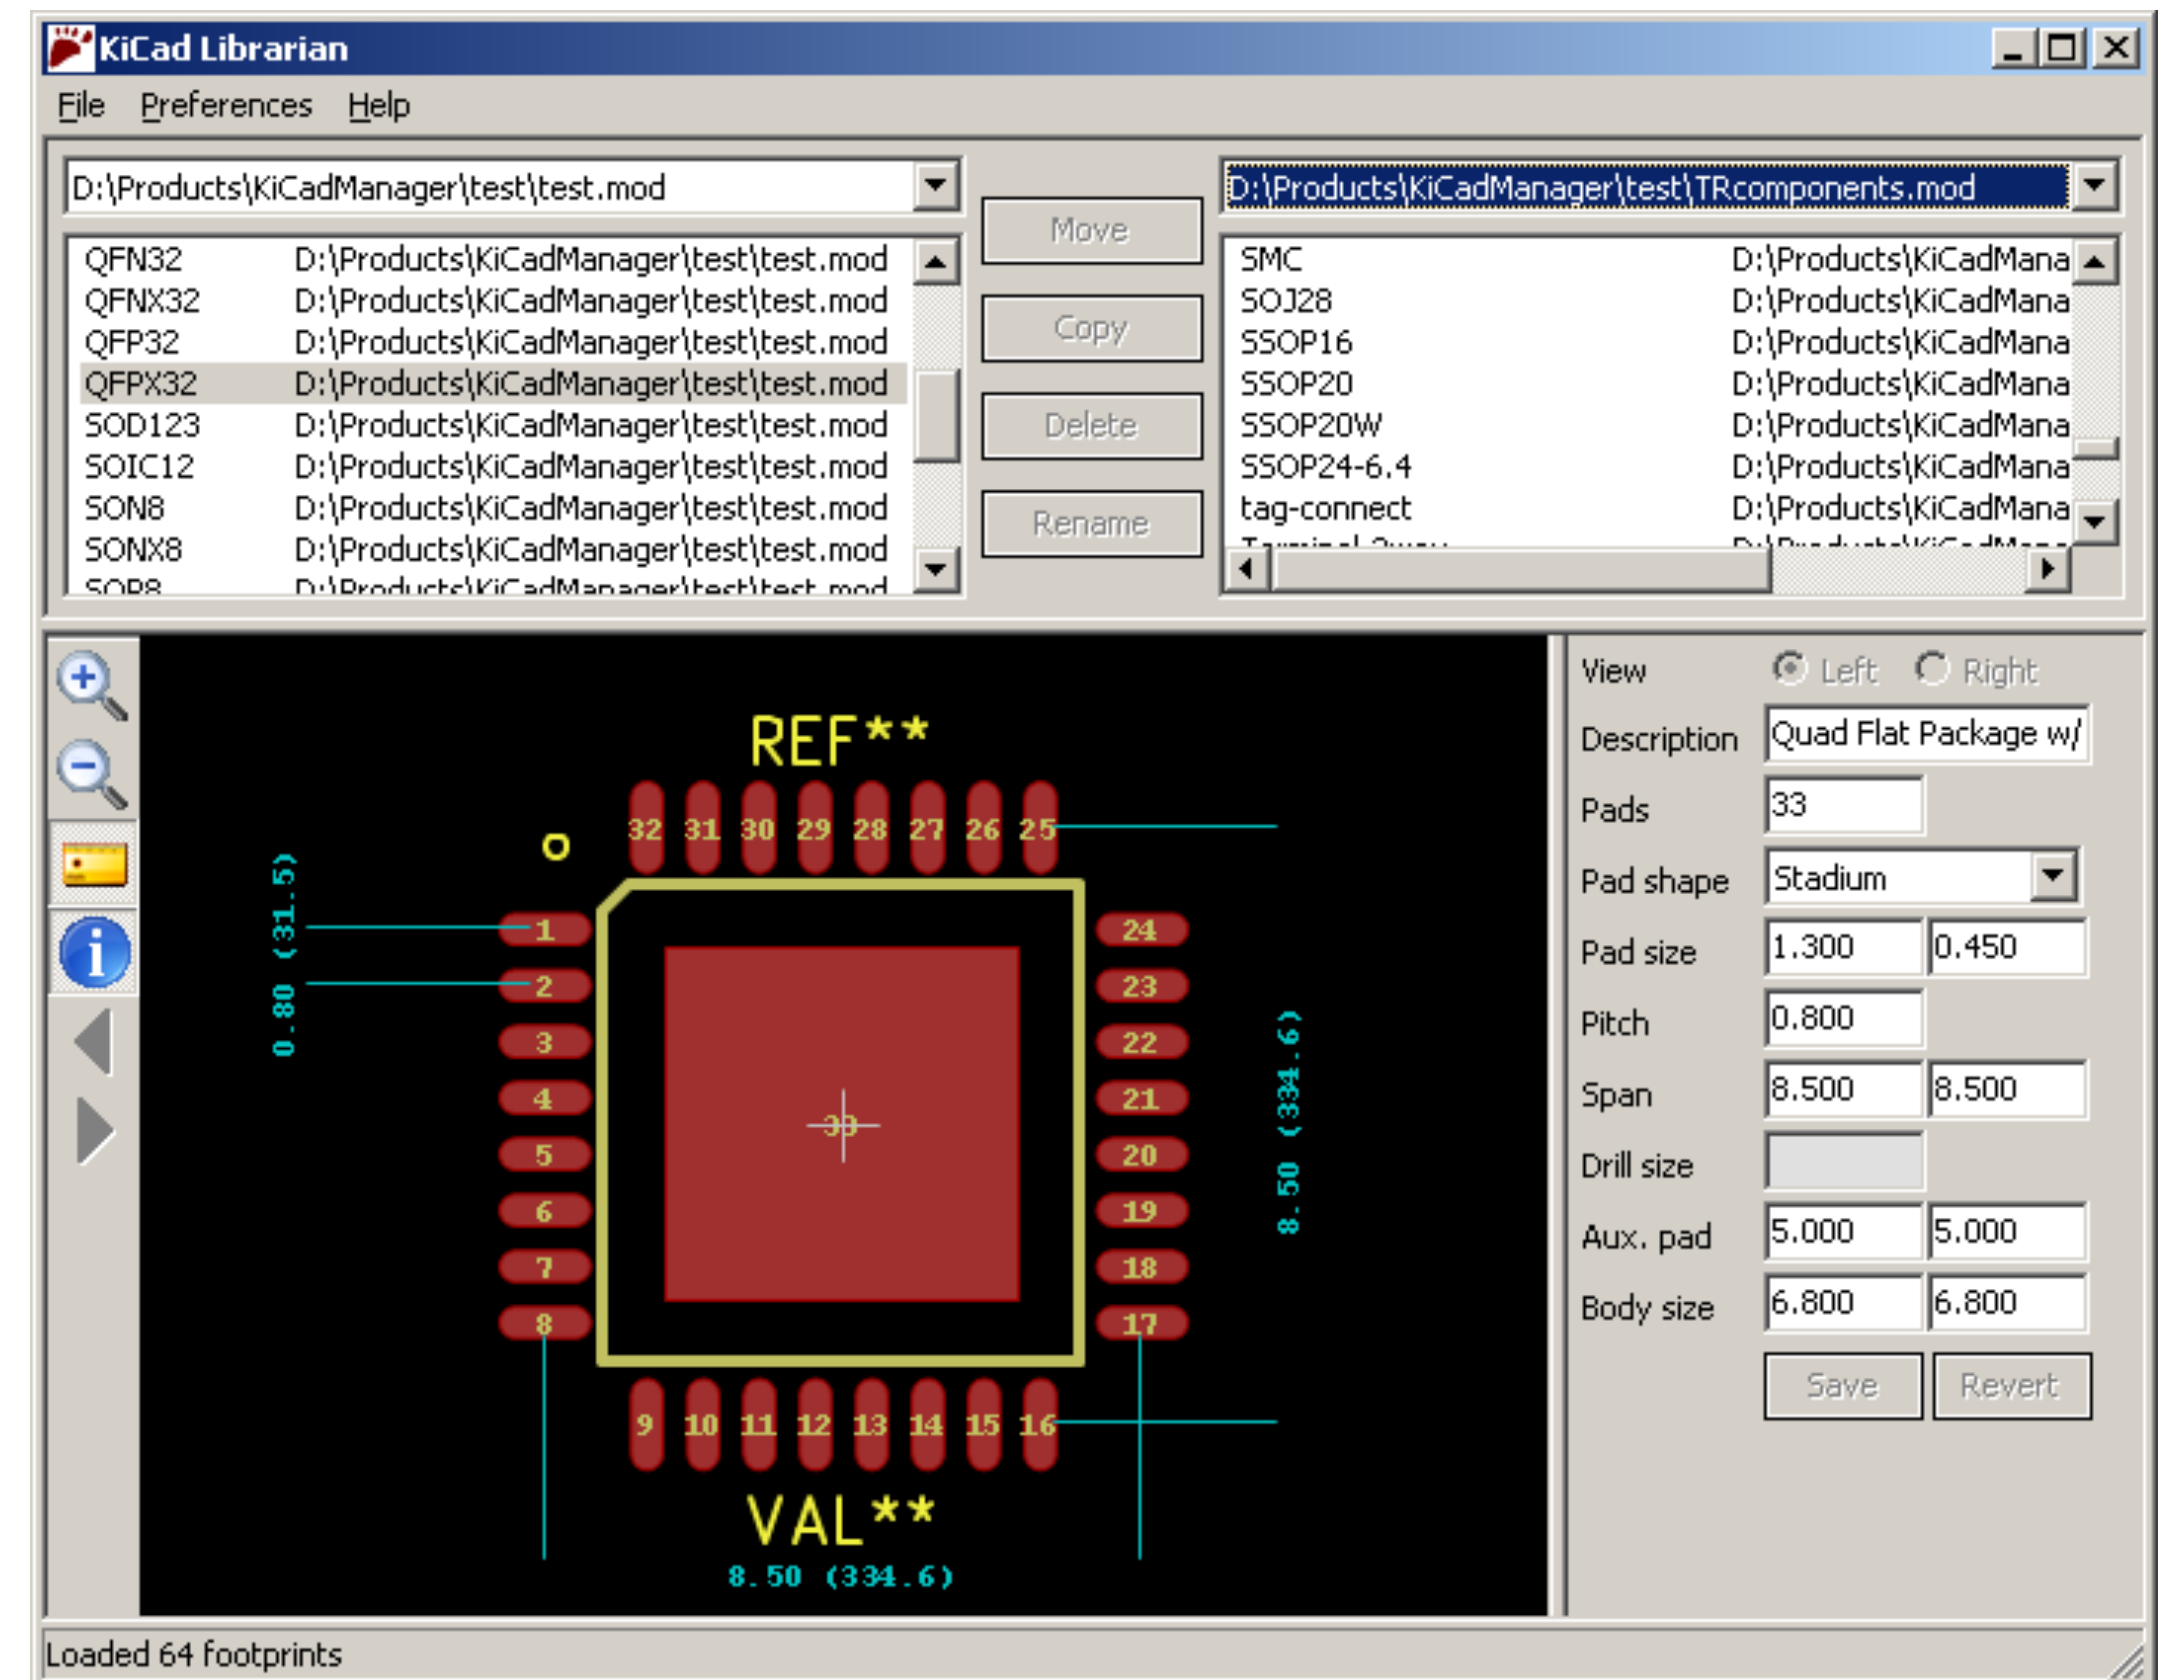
KiCad Librarian

File Preferences Help

D:\Products\KiCadManager\test\test.mod

| | |
|---|---|
| QFN32 | D:\Products\KiCadManager\test\test.mod |
| QFNX32 | D:\Products\KiCadManager\test\test.mod |
| QFP32 | D:\Products\KiCadManager\test\test.mod |
| QFPX32 | D:\Products\KiCadManager\test\test.mod |
| SOD123 | D:\Products\KiCadManager\test\test.mod |
| SOIC12 | D:\Products\KiCadManager\test\test.mod |
| SON8 | D:\Products\KiCadManager\test\test.mod |
| SONX8 | D:\Products\KiCadManager\test\test.mod |
| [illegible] | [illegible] |

Move
Copy
Delete
Rename

D:\Products\KiCadManager\test\TRcomponents.mod

| | |
|---|---|
| SMC | D:\Products\KiCadMana |
| SOJ28 | D:\Products\KiCadMana |
| SSOP16 | D:\Products\KiCadMana |
| SSOP20 | D:\Products\KiCadMana |
| SSOP20W | D:\Products\KiCadMana |
| SSOP24-6.4 | D:\Products\KiCadMana |
| tag-connect | D:\Products\KiCadMana |
| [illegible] | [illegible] |

REF**
32 31 30 29 28 27 26 25
1 2 3 4 5 6 7 8
24 23 22 21 20 19 18 17
33
9 10 11 12 13 14 15 16
0.80 (31.5)
8.50 (334.6)
VAL**
8.50 (334.6)

View Left Right
Description Quad Flat Package w/
Pads 33
Pad shape Stadium
Pad size 1.300 0.450
Pitch 0.800
Span 8.500 8.500
Drill size
Aux. pad 5.000 5.000
Body size 6.800 6.800
Save Revert

Loaded 64 footprints